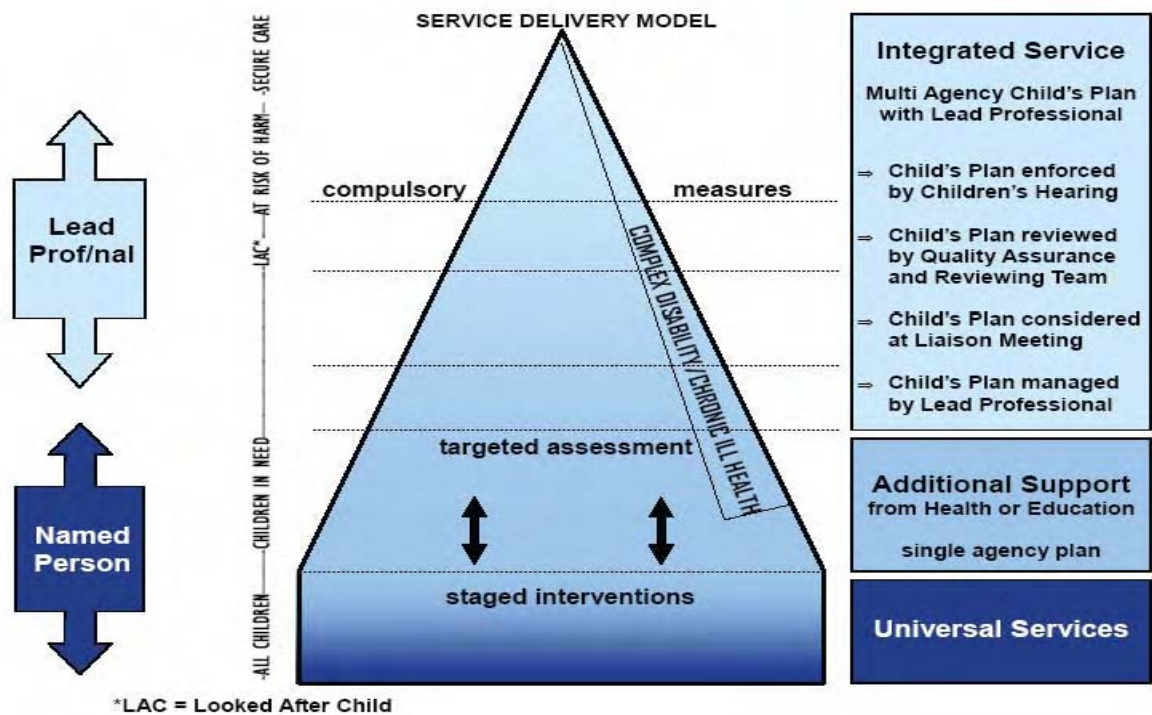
SERVICE DELIVERY MODEL

Lead Prof/nal

Named Person

ALL CHILDREN — CHILDREN IN NEED — LAC* — AT RISK OF HARM — SECURE CARE

compulsory measures

COMPLEX DISABILITY/CHRONIC ILL HEALTH

targeted assessment

staged interventions

Integrated Service

Multi Agency Child's Plan with Lead Professional

⇒ Child's Plan enforced by Children's Hearing

⇒ Child's Plan reviewed by Quality Assurance and Reviewing Team

⇒ Child's Plan considered at Liaison Meeting

⇒ Child's Plan managed by Lead Professional

Additional Support from Health or Education

single agency plan

Universal Services

*LAC = Looked After Child